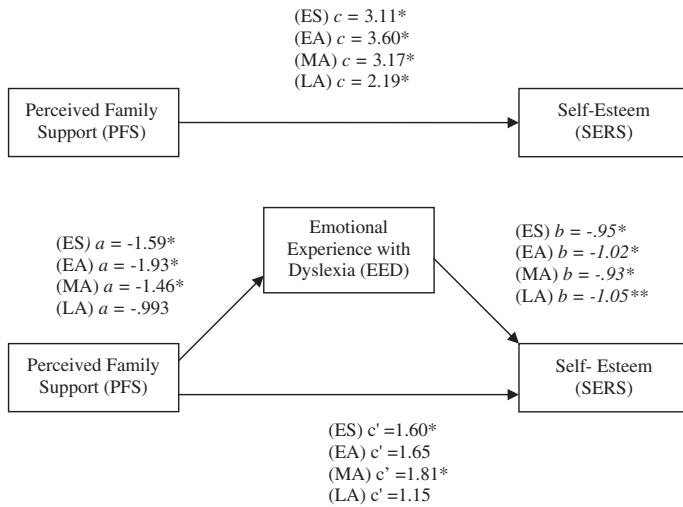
(ES) $c$ = 3.11*
(EA) $c$ = 3.60*
(MA) $c$ = 3.17*
(LA) $c$ = 2.19*

Perceived Family Support (PFS)

Self-Esteem (SERS)

Emotional Experience with Dyslexia (EED)

(ES) $a$ = -1.59*
(EA) $a$ = -1.93*
(MA) $a$ = -1.46*
(LA) $a$ = -.993

(ES) $b$ = -.95*
(EA) $b$ = -1.02*
(MA) $b$ = -.93*
(LA) $b$ = -1.05**

Perceived Family Support (PFS)

Self- Esteem (SERS)

(ES) c' =1.60*
(EA) c' =1.65
(MA) c' =1.81*
(LA) c' =1.15